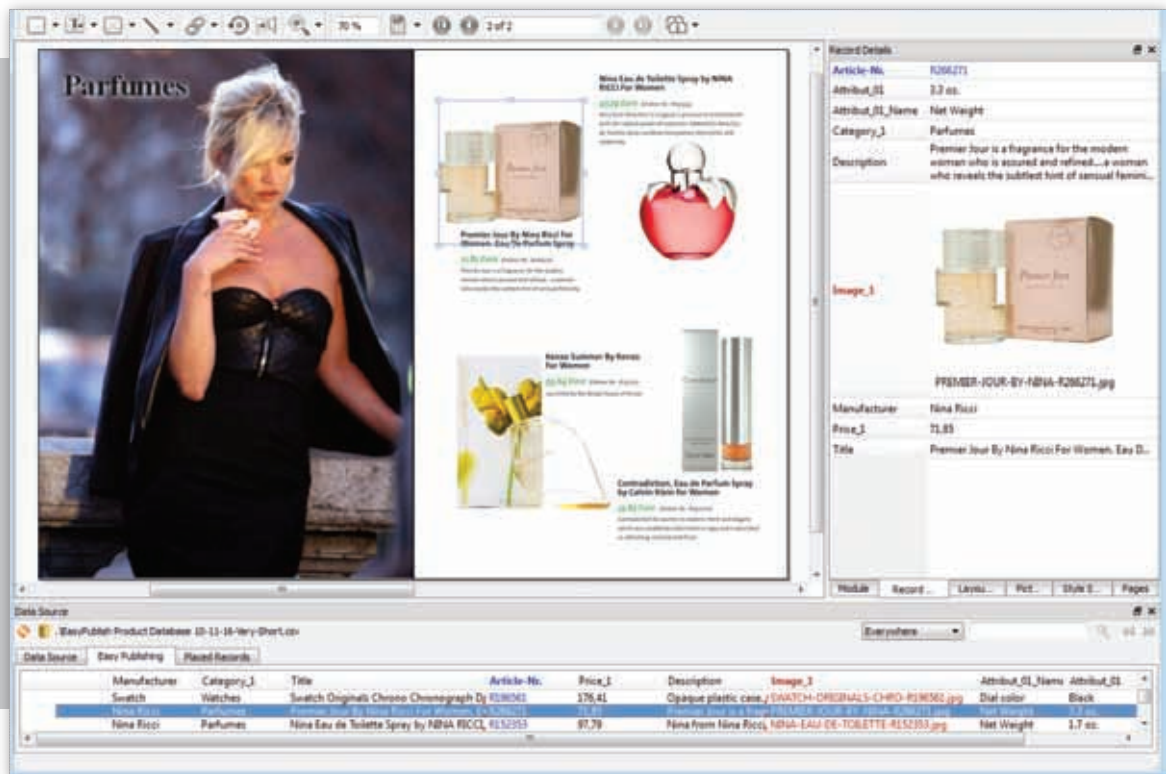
70 %

2 of 2

Parfumes

Nina Eau de Toilette Spray by NINA RICCI For Women

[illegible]

Premier Jour By Nina Ricci For Women. Eau De Parfum Spray

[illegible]

Kenzo Summer By Kenzo For Women

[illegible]

Contradiction, Eau de Parfum Spray by Calvin Klein for Women

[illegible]

Record Details

| | |
|---|---|
| Article-Nr. | R266271 |
| Attribut_01 | 3.3 oz. |
| Attribut_01_Name | Net Weight |
| Category_1 | Parfumes |
| Description | Premier Jour is a fragrance for the modern women who is assured and refined....a woman who reveals the subtlest hint of sensual femini... |
| Image_1 | PREMIER-JOUR-BY-NINA-R266271.jpg |
| Manufacturer | Nina Ricci |
| Price_1 | 71,85 |
| Title | Premier Jour By Nina Ricci For Women. Eau D... |

Module | Record ... | Layou... | Pict... | Style S... | Pages

Data Source

EasyPublish Product Database 10-11-16-Very-Short.csv

Everywhere

Data Source | Easy Publishing | Placed Records

| | Manufacturer | Category_1 | Title | Article-Nr. | Price_1 | Description | Image_1 | Attribut_01_Name | Attribut_01 |
|---|---|---|---|---|---|---|---|---|---|
| | Swatch | Watches | Swatch Originals Chrono Chronograph D | R196561 | 176,41 | Opaque plastic case, | SWATCH-ORIGINALS-CHRO-R196561.jpg | Dial color | Black |
| | Nina Ricci | Parfumes | Premier Jour By Nina Ricci For Women. E | R266271 | 71,85 | Premier Jour is a fra | PREMIER-JOUR-BY-NINA-R266271.jpg | Net Weight | 3.3 oz. |
| | Nina Ricci | Parfumes | Nina Eau de Toilette Spray by NINA RICCI | R152353 | 97,79 | Nina from Nina Ricci | NINA-EAU-DE-TOILETTE-R152353.jpg | Net Weight | 1.7 oz. |